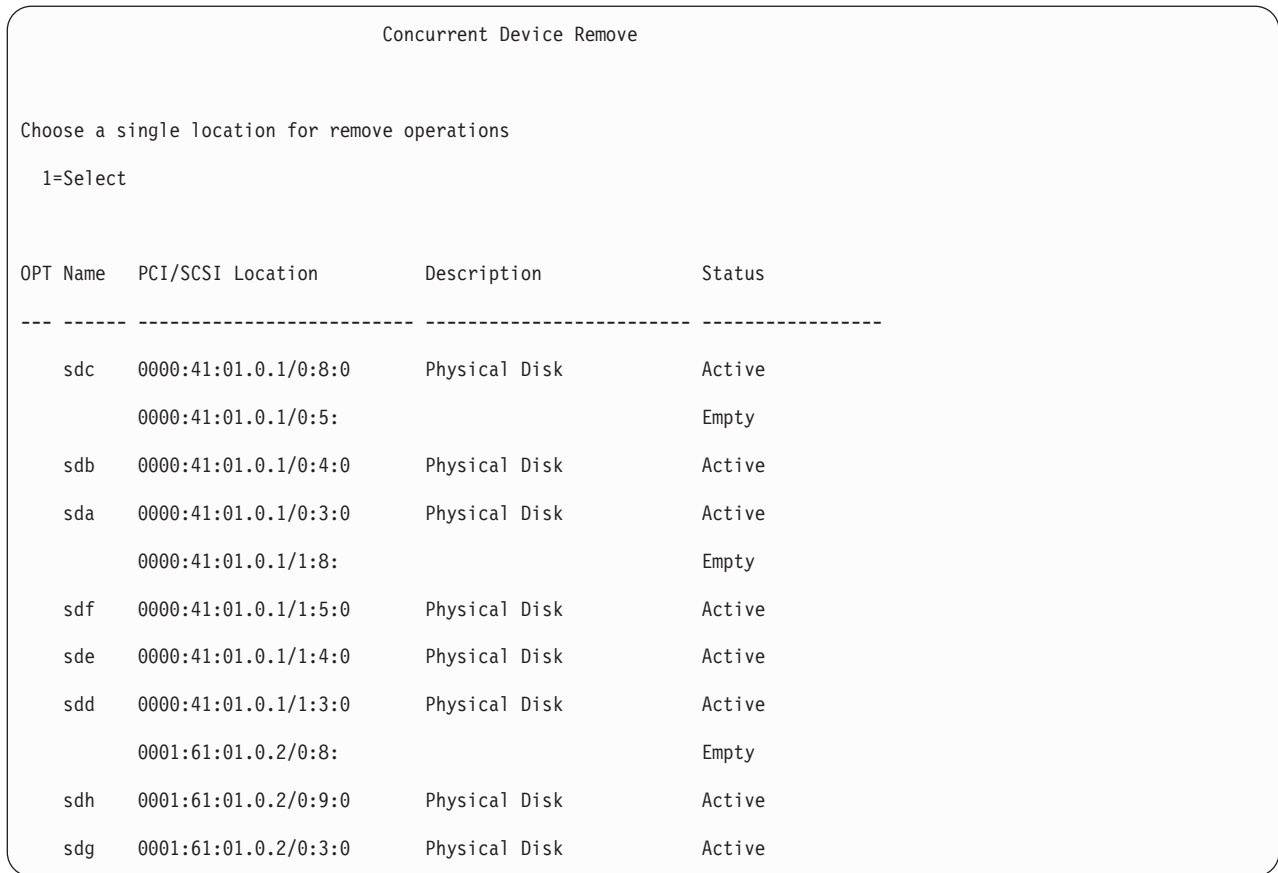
Concurrent Device Remove

Choose a single location for remove operations

1=Select

| OPT | Name | PCI/SCSI Location | Description | Status |
|---|---|---|---|---|
| | sdc | 0000:41:01.0.1/0:8:0 | Physical Disk | Active |
| | | 0000:41:01.0.1/0:5: | | Empty |
| | sdb | 0000:41:01.0.1/0:4:0 | Physical Disk | Active |
| | sda | 0000:41:01.0.1/0:3:0 | Physical Disk | Active |
| | | 0000:41:01.0.1/1:8: | | Empty |
| | sdf | 0000:41:01.0.1/1:5:0 | Physical Disk | Active |
| | sde | 0000:41:01.0.1/1:4:0 | Physical Disk | Active |
| | sdd | 0000:41:01.0.1/1:3:0 | Physical Disk | Active |
| | | 0001:61:01.0.2/0:8: | | Empty |
| | sdh | 0001:61:01.0.2/0:9:0 | Physical Disk | Active |
| | sdg | 0001:61:01.0.2/0:3:0 | Physical Disk | Active |